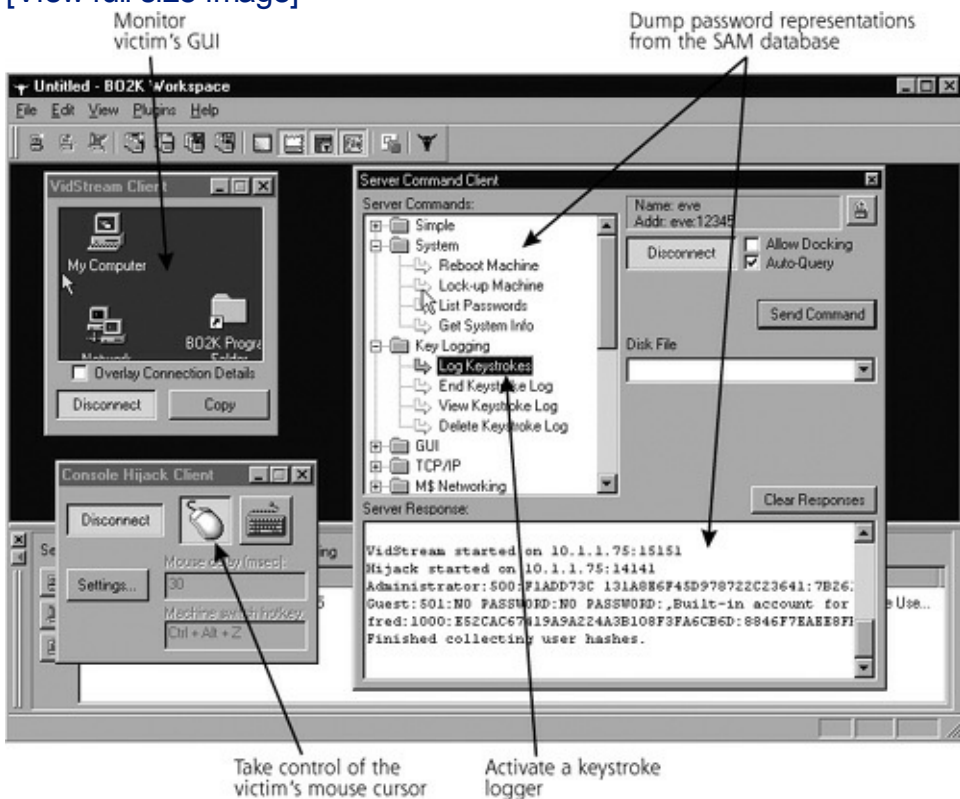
[View full size image]

Monitor victim's GUI

Dump password representations from the SAM database

Untitled - BO2K Workspace

File Edit View Plugins Help

VidStream Client

My Computer

Network

BO2K Progra Folder

Overlay Connection Details

Disconnect Copy

Server Command Client

Server Commands:

Simple

System

Reboot Machine

Lock-up Machine

List Passwords

Get System Info

Key Logging

Log Keystrokes

End Keystroke Log

View Keystroke Log

Delete Keystroke Log

GUI

TCP/IP

M$ Networking

Name: eve
Addr: eve:12345

Disconnect

Allow Docking

Auto-Query

Send Command

Disk File

Clear Responses

Server Response:

VidStream started on 10.1.1.75:15151
Hijack started on 10.1.1.75:14141
Administrator:500:F1ADD73C 131A8E6F45D978722C23641:7B26
Guest:501:NO PASSWORD:NO PASSWORD:,Built-in account for
fred:1000:E52CAC67419A9A224A3B108F3FA6CB6D:8846F7EAEE8F
Finished collecting user hashes.

Console Hijack Client

Disconnect

Settings...

Mouse delay (msec):

30

Machine switch hotkey:

Ctrl + Alt + Z

Se

ing

5

e Use...

Take control of the victim's mouse cursor

Activate a keystroke logger